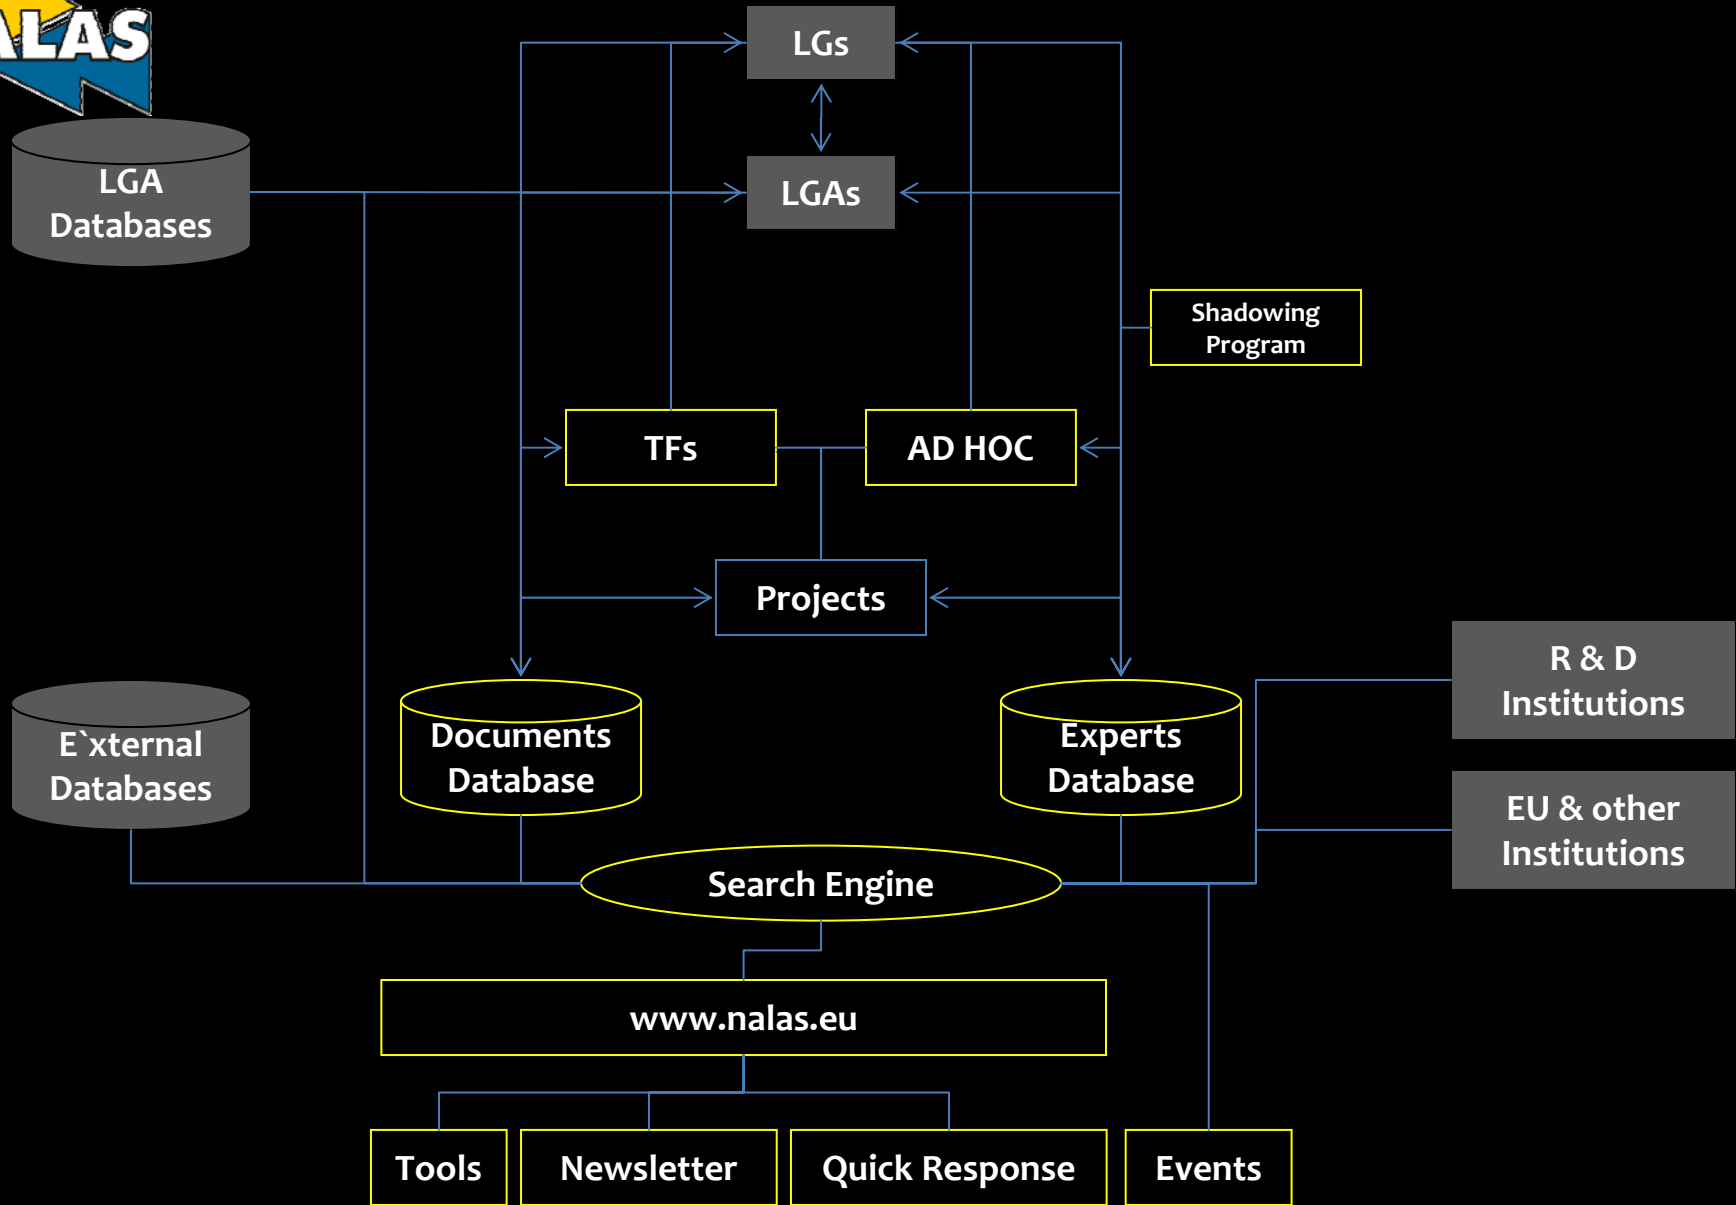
LAS

LGs

LGAs

LGA Databases

Shadowing Program

TFs

AD HOC

Projects

R & D Institutions

E`xternal Databases

Documents Database

Experts Database

EU & other Institutions

Search Engine

www.nalas.eu

Tools

Newsletter

Quick Response

Events